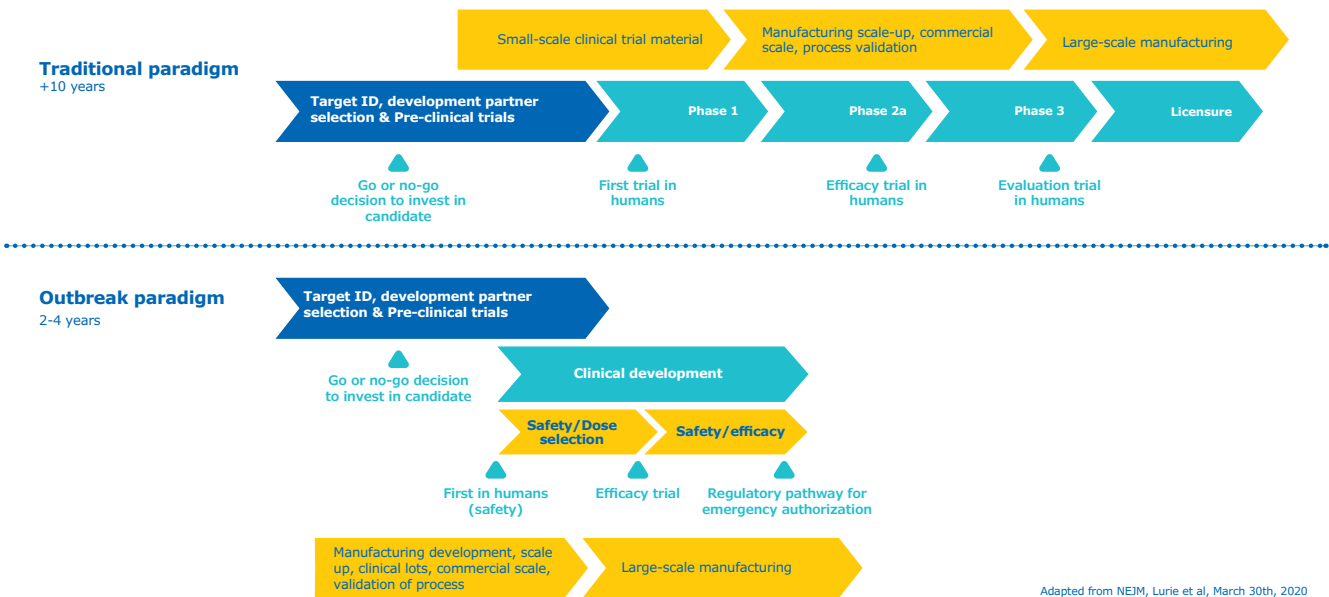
Traditional paradigm
+10 years

Small-scale clinical trial material

Manufacturing scale-up, commercial scale, process validation

Large-scale manufacturing

Target ID, development partner selection & Pre-clinical trials

Phase 1

Phase 2a

Phase 3

Licensure

Go or no-go decision to invest in candidate

First trial in humans

Efficacy trial in humans

Evaluation trial in humans

Outbreak paradigm
2-4 years

Target ID, development partner selection & Pre-clinical trials

Go or no-go decision to invest in candidate

Clinical development

Safety/Dose selection

Safety/efficacy

First in humans (safety)

Efficacy trial

Regulatory pathway for emergency authorization

Manufacturing development, scale up, clinical lots, commercial scale, validation of process

Large-scale manufacturing

Adapted from NEJM, Lurie et al, March 30th, 2020